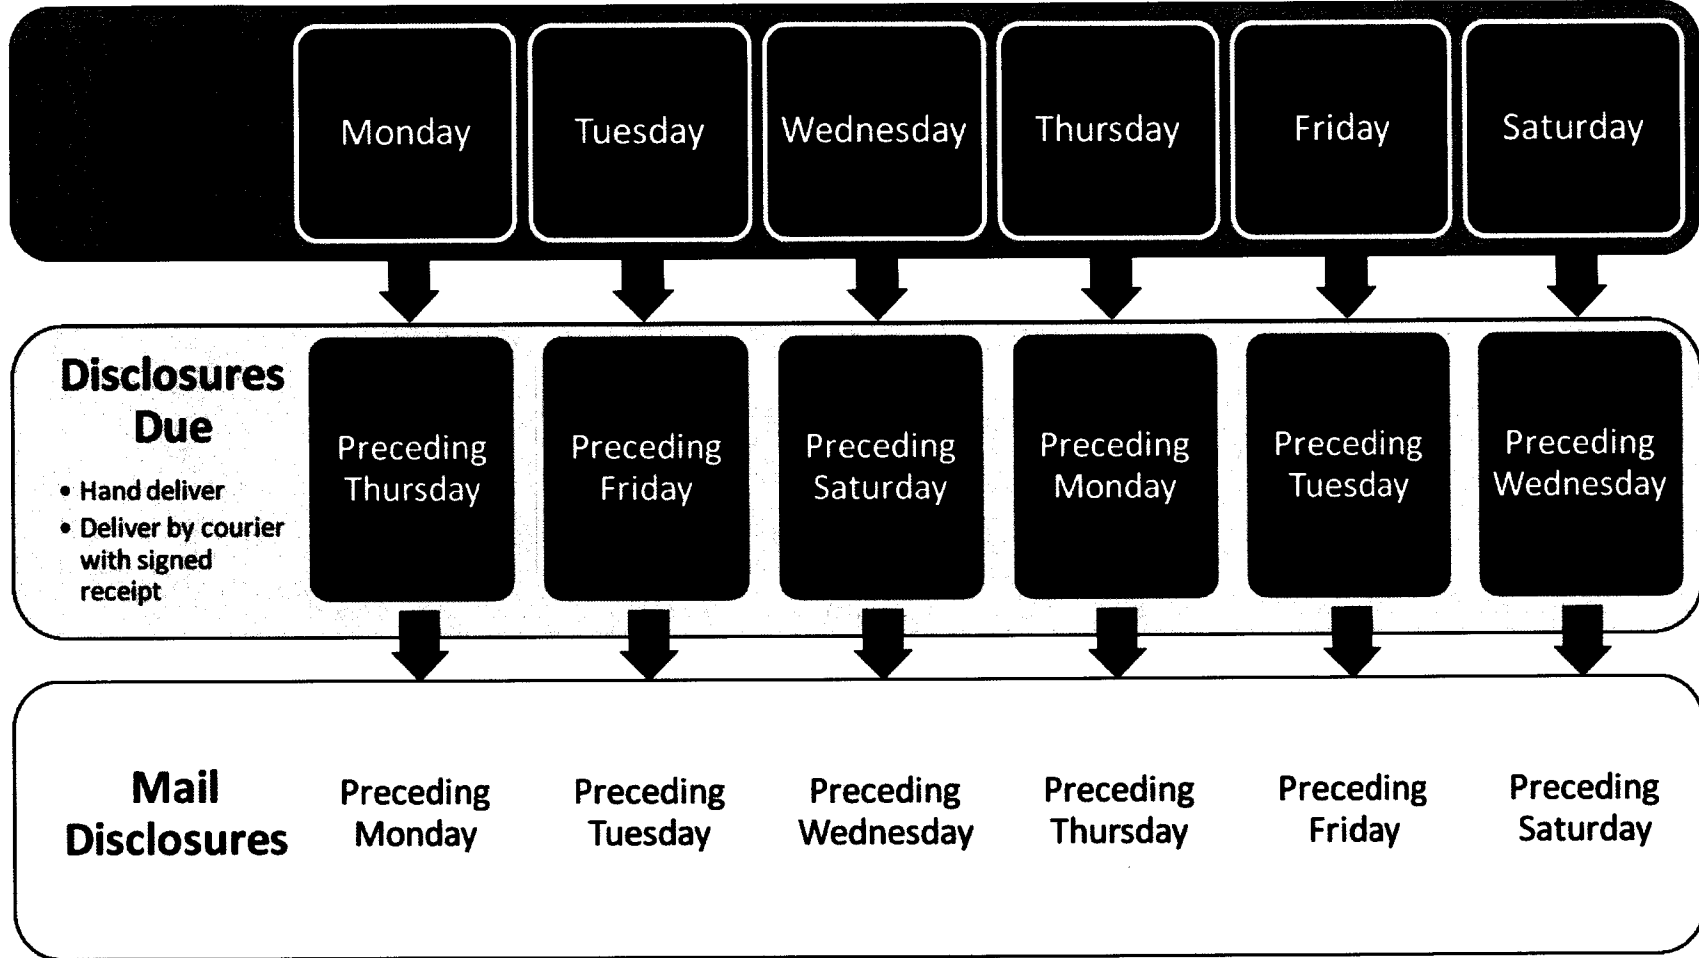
| | Monday | Tuesday | Wednesday | Thursday | Friday | Saturday |
|---|---|---|---|---|---|---|
| **Disclosures Due** • Hand deliver • Deliver by courier with signed receipt | Preceding Thursday | Preceding Friday | Preceding Saturday | Preceding Monday | Preceding Tuesday | Preceding Wednesday |
| **Mail Disclosures** | Preceding Monday | Preceding Tuesday | Preceding Wednesday | Preceding Thursday | Preceding Friday | Preceding Saturday |